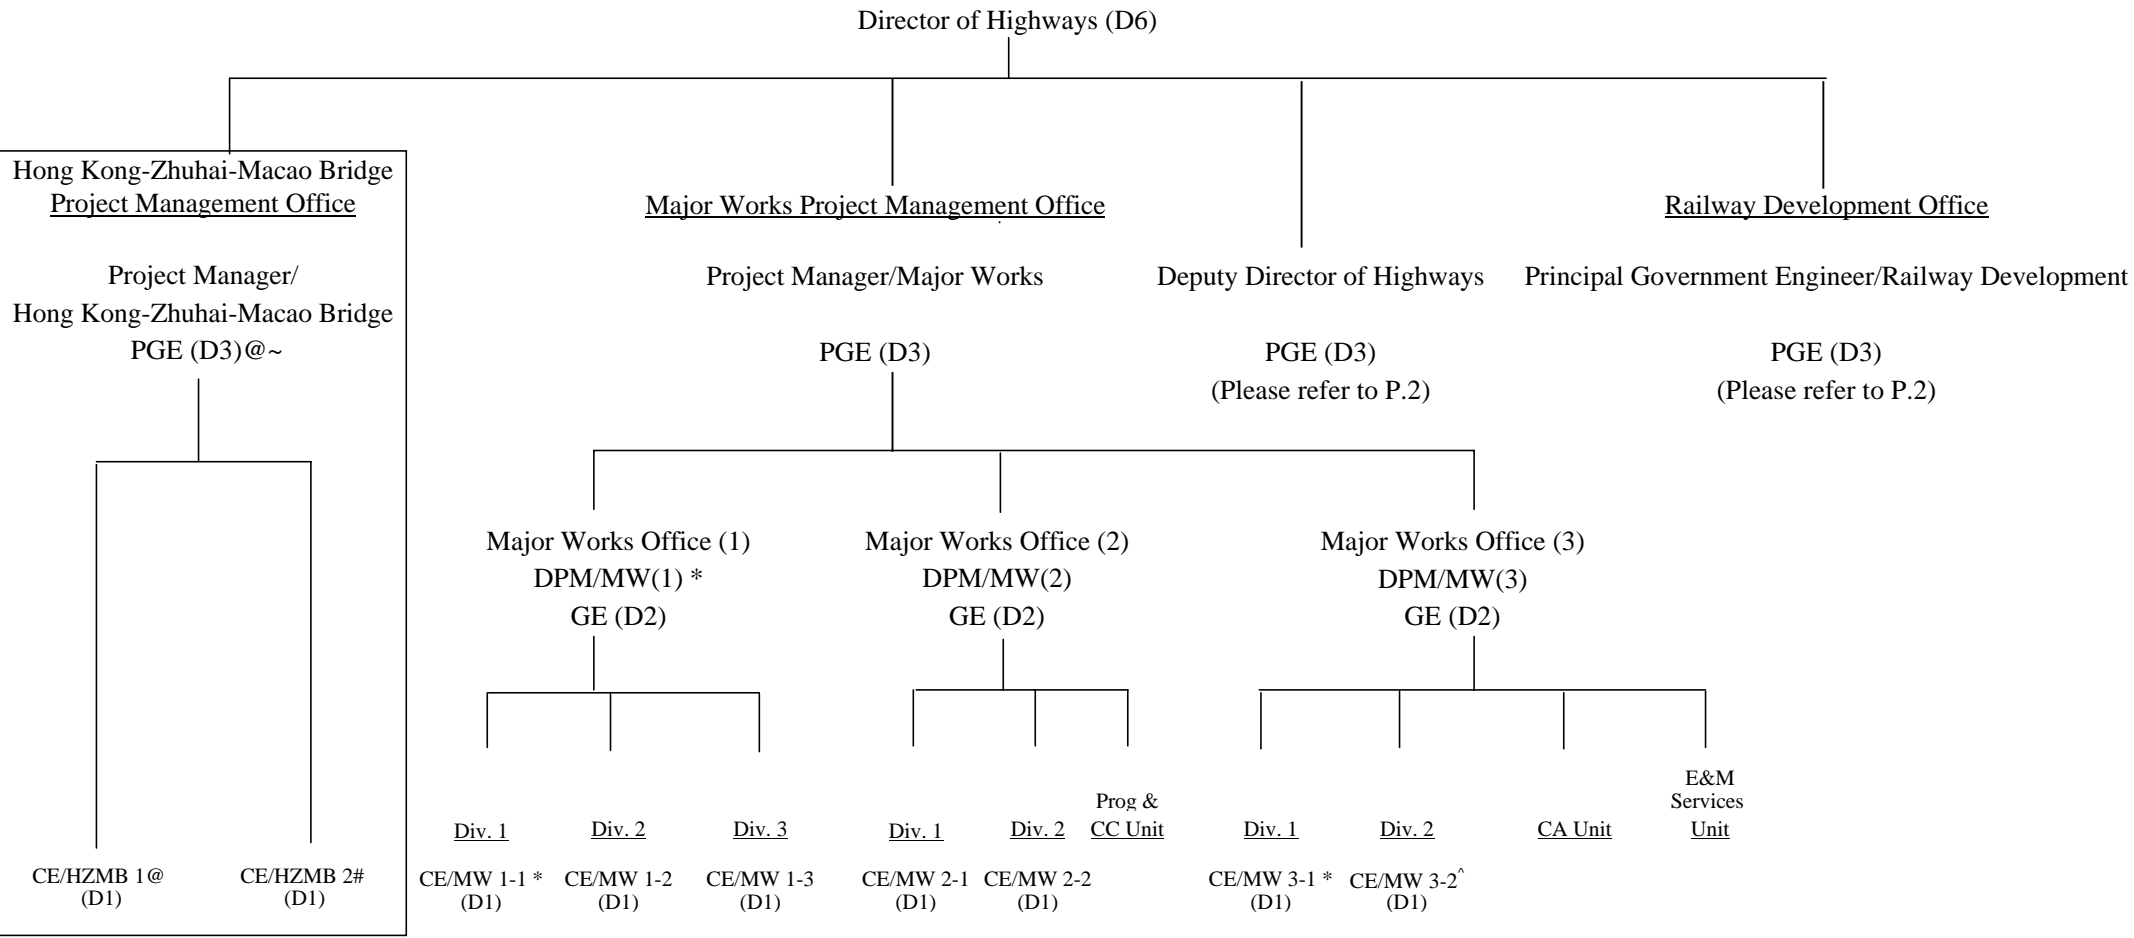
Director of Highways (D6)

Hong Kong-Zhuhai-Macao Bridge
Project Management Office

Project Manager/
Hong Kong-Zhuhai-Macao Bridge
PGE (D3)@~

CE/HZMB 1@
(D1)

CE/HZMB 2#
(D1)

Major Works Project Management Office

Project Manager/Major Works

PGE (D3)

Major Works Office (1)
DPM/MW(1) *
GE (D2)

Div. 1
CE/MW 1-1 *
(D1)

Div. 2
CE/MW 1-2
(D1)

Div. 3
CE/MW 1-3
(D1)

Major Works Office (2)
DPM/MW(2)
GE (D2)

Div. 1
CE/MW 2-1
(D1)

Div. 2
CE/MW 2-2
(D1)

Prog &
CC Unit

Major Works Office (3)
DPM/MW(3)
GE (D2)

Div. 1
CE/MW 3-1 *
(D1)

Div. 2
CE/MW 3-2^
(D1)

CA Unit

E&M
Services
Unit

Deputy Director of Highways

PGE (D3)
(Please refer to P.2)

Railway Development Office

Principal Government Engineer/Railway Development

PGE (D3)
(Please refer to P.2)